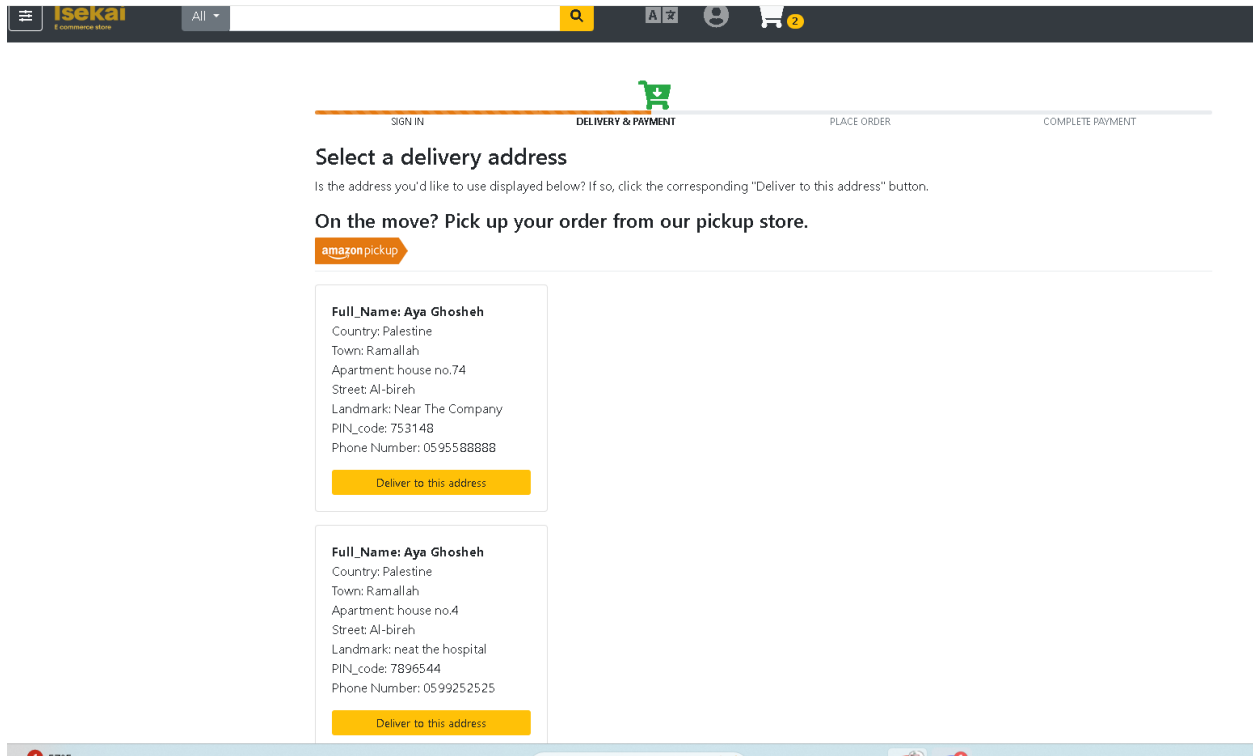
Isekai
E commerce store
All
2

SIGN IN
DELIVERY & PAYMENT
PLACE ORDER
COMPLETE PAYMENT

Select a delivery address

Is the address you'd like to use displayed below? If so, click the corresponding "Deliver to this address" button.

On the move? Pick up your order from our pickup store.

amazon pickup

Full_Name: Aya Ghosheh
Country: Palestine
Town: Ramallah
Apartment: house no.74
Street: Al-bireh
Landmark: Near The Company
PIN_code: 753148
Phone Number: 0595588888
Deliver to this address

Full_Name: Aya Ghosheh
Country: Palestine
Town: Ramallah
Apartment: house no.4
Street: Al-bireh
Landmark: neat the hospital
PIN_code: 7896544
Phone Number: 0599252525
Deliver to this address